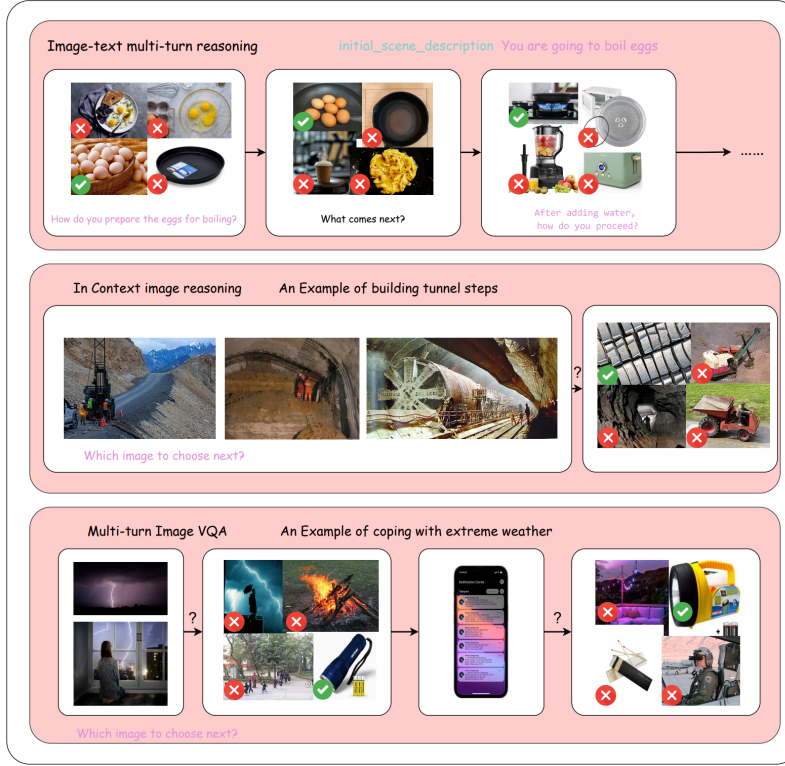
Image-text multi-turn reasoning initial_scene_description You are going to boil eggs

How do you prepare the eggs for boiling?

What comes next?

After adding water, how do you proceed?

......

In Context image reasoning An Example of building tunnel steps

?

Which image to choose next?

Multi-turn Image VQA An Example of coping with extreme weather

?

?

Which image to choose next?